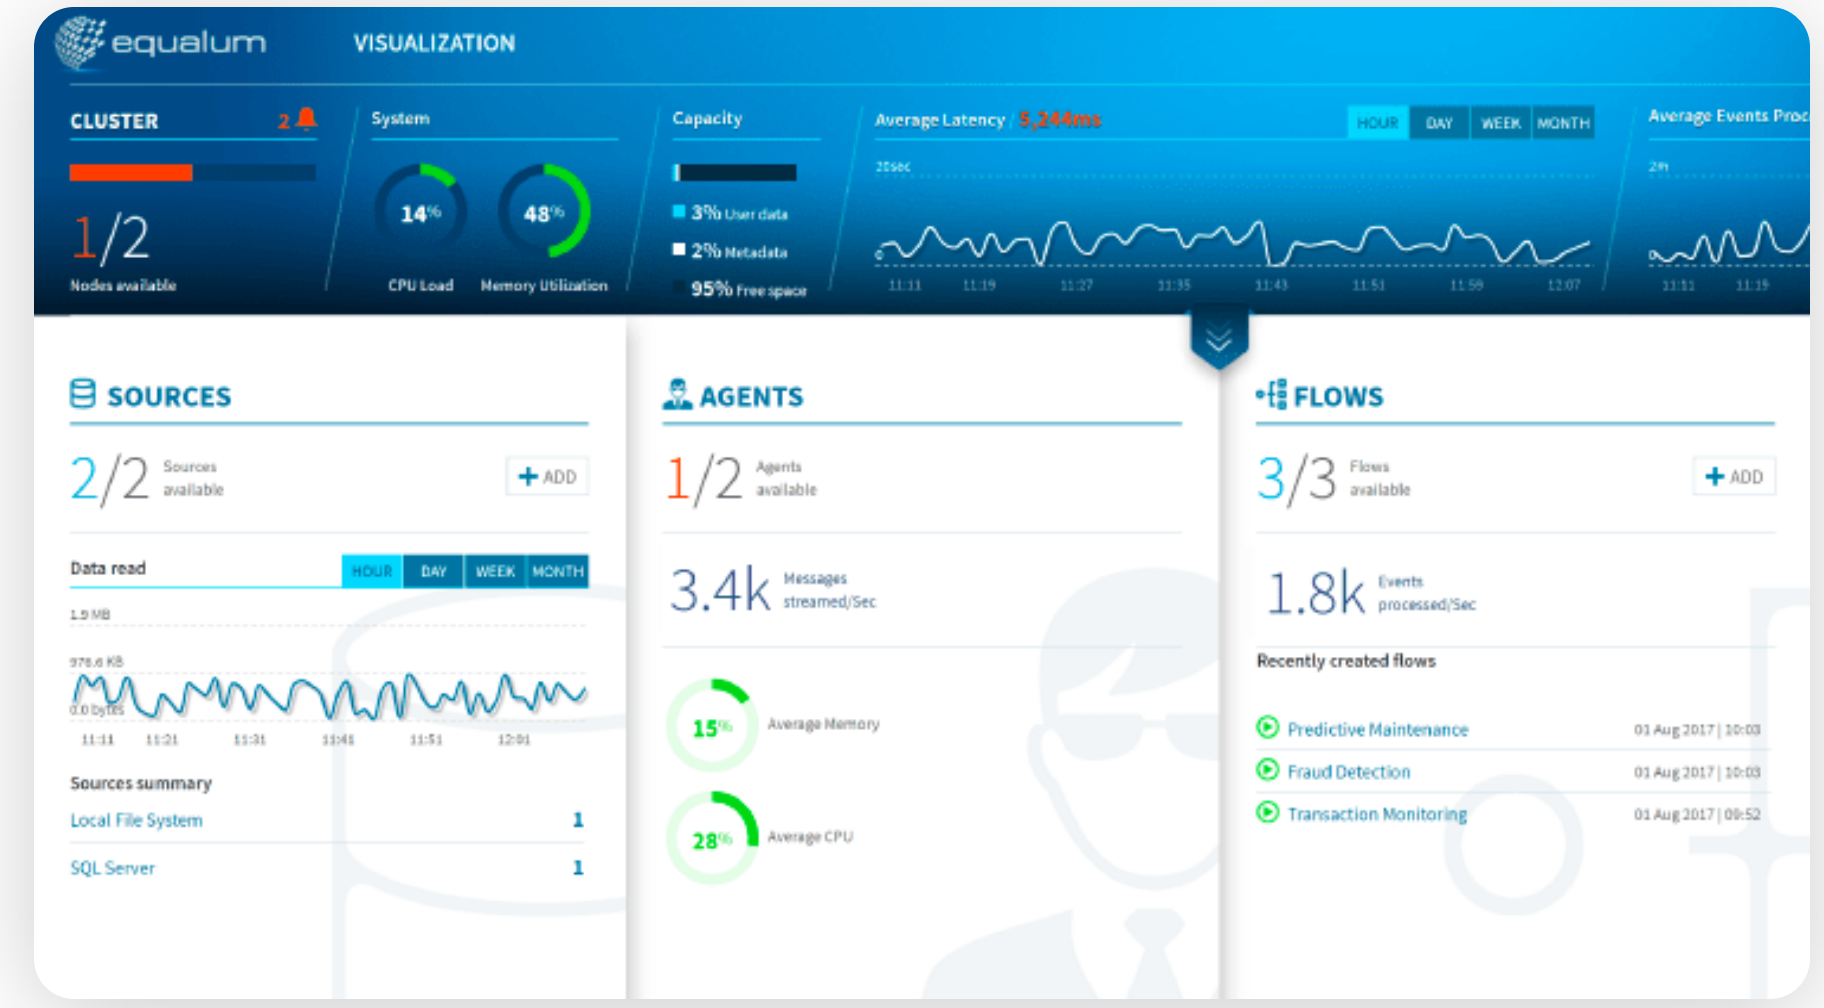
equalum VISUALIZATION

CLUSTER 2

1/2
Nodes available

System
14%
CPU Load
48%
Memory Utilization

Capacity
3% User data
2% Metadata
95% Free space

Average Latency / 5,244ms
HOUR DAY WEEK MONTH
20sec
0
11:11 11:19 11:27 11:35 11:43 11:51 11:59 12:07

Average Events Proc
2m
11:11 11:19

SOURCES
2/2 Sources available
+ ADD

Data read
HOUR DAY WEEK MONTH
1.9 MB
976.6 KB
0.0 bytes
11:11 11:21 11:31 11:41 11:51 12:01

Sources summary
Local File System 1
SQL Server 1

AGENTS
1/2 Agents available

3.4k Messages streamed/Sec

15% Average Memory
28% Average CPU

FLOWS
3/3 Flows available
+ ADD

1.8k Events processed/Sec

Recently created flows
Predictive Maintenance 01 Aug 2017 | 10:03
Fraud Detection 01 Aug 2017 | 10:03
Transaction Monitoring 01 Aug 2017 | 09:52